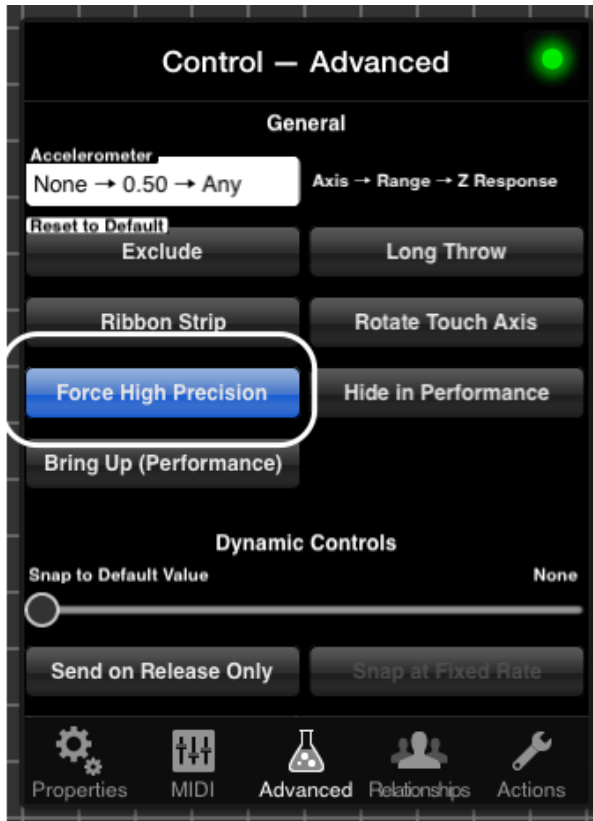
Control — Advanced

General

Accelerometer
None → 0.50 → Any
Axis → Range → Z Response

Reset to Default
Exclude
Long Throw

Ribbon Strip
Rotate Touch Axis

Force High Precision
Hide in Performance

Bring Up (Performance)

Dynamic Controls

Snap to Default Value
None

Send on Release Only
Snap at Fixed Rate

Properties
MIDI
Advanced
Relationships
Actions